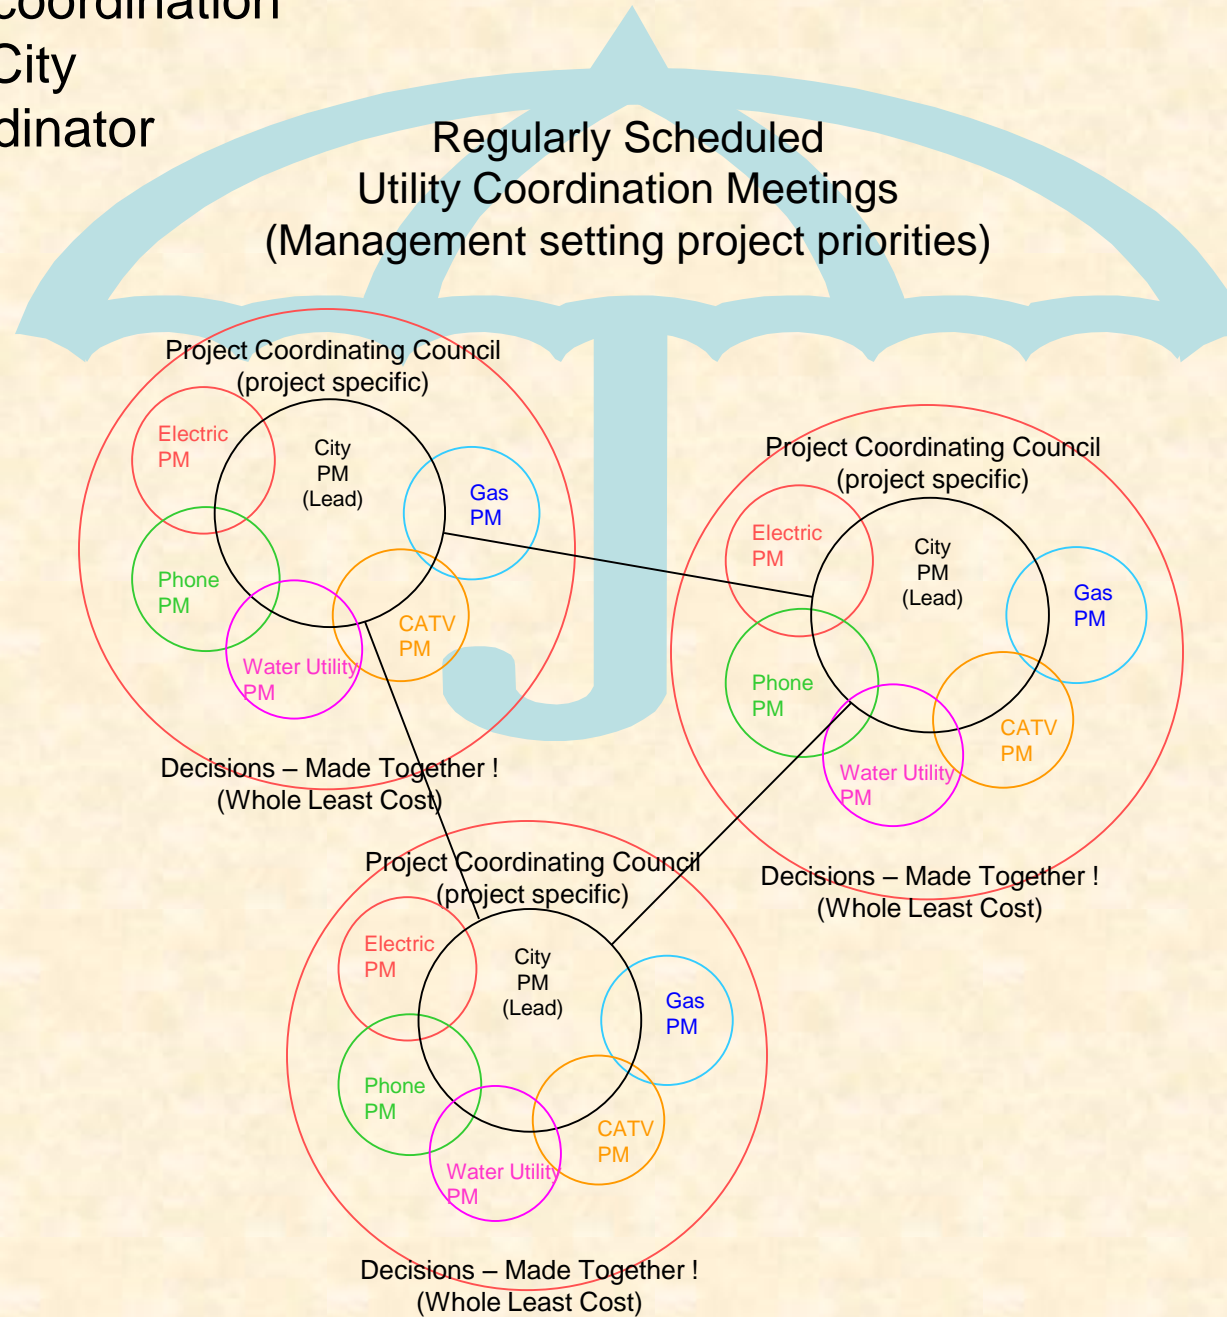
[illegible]oordination
City
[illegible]dinator

Regularly Scheduled
Utility Coordination Meetings
(Management setting project priorities)

Project Coordinating Council
(project specific)

Electric PM

City PM (Lead)

Gas PM

Phone PM

CATV PM

Water Utility PM

Decisions – Made Together !
(Whole Least Cost)

Project Coordinating Council
(project specific)

Electric PM

City PM (Lead)

Gas PM

Phone PM

CATV PM

Water Utility PM

Decisions – Made Together !
(Whole Least Cost)

Project Coordinating Council
(project specific)

Electric PM

City PM (Lead)

Gas PM

Phone PM

CATV PM

Water Utility PM

Decisions – Made Together !
(Whole Least Cost)